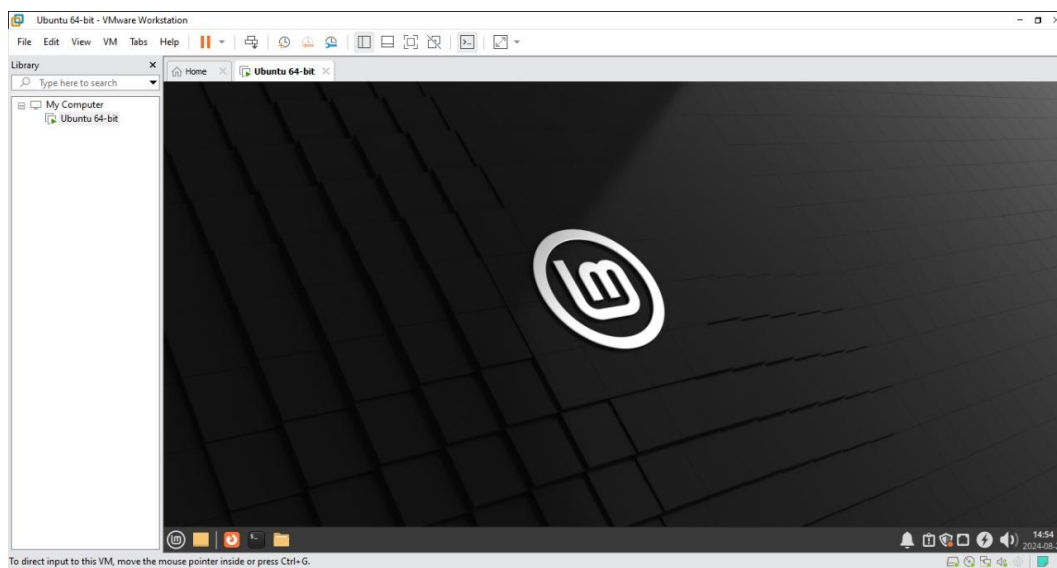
Ubuntu 64-bit - VMware Workstation

File Edit View VM Tabs Help

Library

Type here to search

My Computer

Ubuntu 64-bit

Home

Ubuntu 64-bit

14:54
2024-08

To direct input to this VM, move the mouse pointer inside or press Ctrl+G.